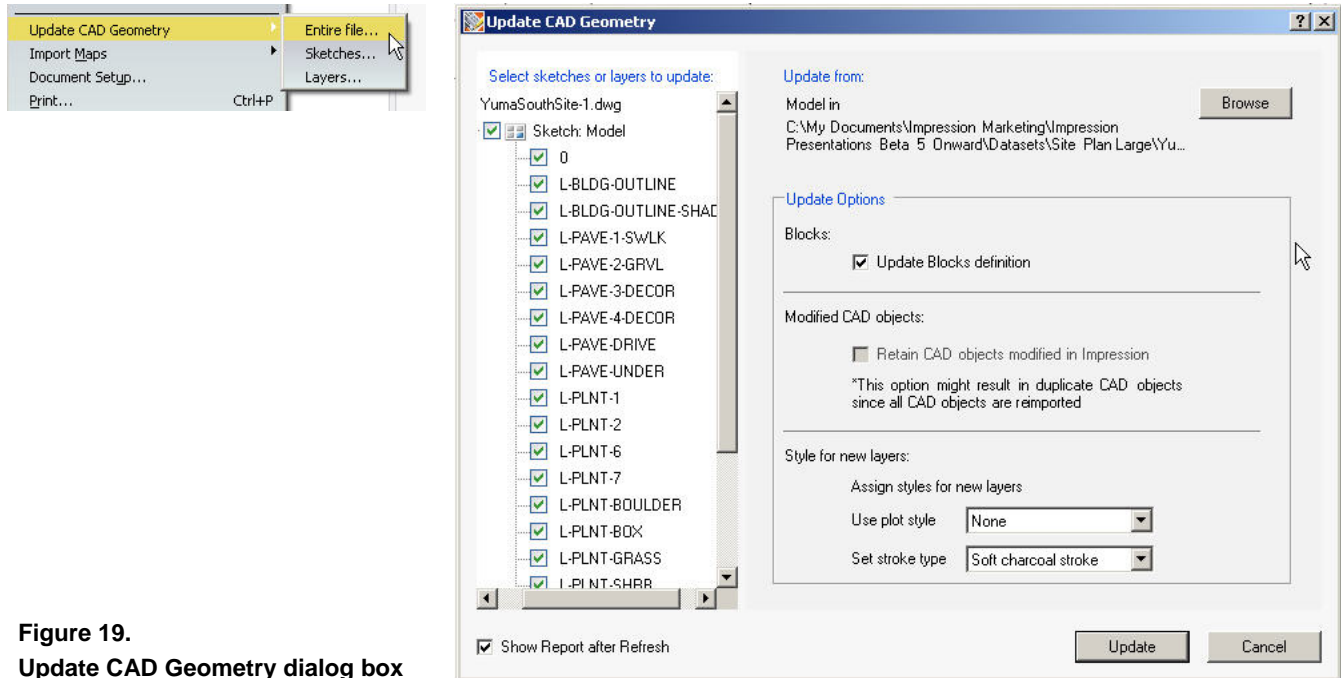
Update CAD Geometry
Import Maps
Document Setup...
Print... Ctrl+P

Entire file...
Sketches...
Layers...

Update CAD Geometry

?

Select sketches or layers to update:
YumaSouthSite-1.dwg
Sketch: Model
0
L-BLDG-OUTLINE
L-BLDG-OUTLINE-SHAD
L-PAVE-1-SWLK
L-PAVE-2-GRVL
L-PAVE-3-DECOR
L-PAVE-4-DECOR
L-PAVE-DRIVE
L-PAVE-UNDER
L-PLNT-1
L-PLNT-2
L-PLNT-6
L-PLNT-7
L-PLNT-BOULDER
L-PLNT-BOX
L-PLNT-GRASS
L-PLNT-SHRB

Update from:
Model in
C:\My Documents\Impression Marketing\Impression Presentations Beta 5 Onward\Datasets\Site Plan Large\Yu...
Browse

Update Options
Blocks:
Update Blocks definition

Modified CAD objects:
Retain CAD objects modified in Impression
*This option might result in duplicate CAD objects since all CAD objects are reimported

Style for new layers:
Assign styles for new layers
Use plot style None
Set stroke type Soft charcoal stroke

Show Report after Refresh
Update
Cancel

Figure 19.
Update CAD Geometry dialog box